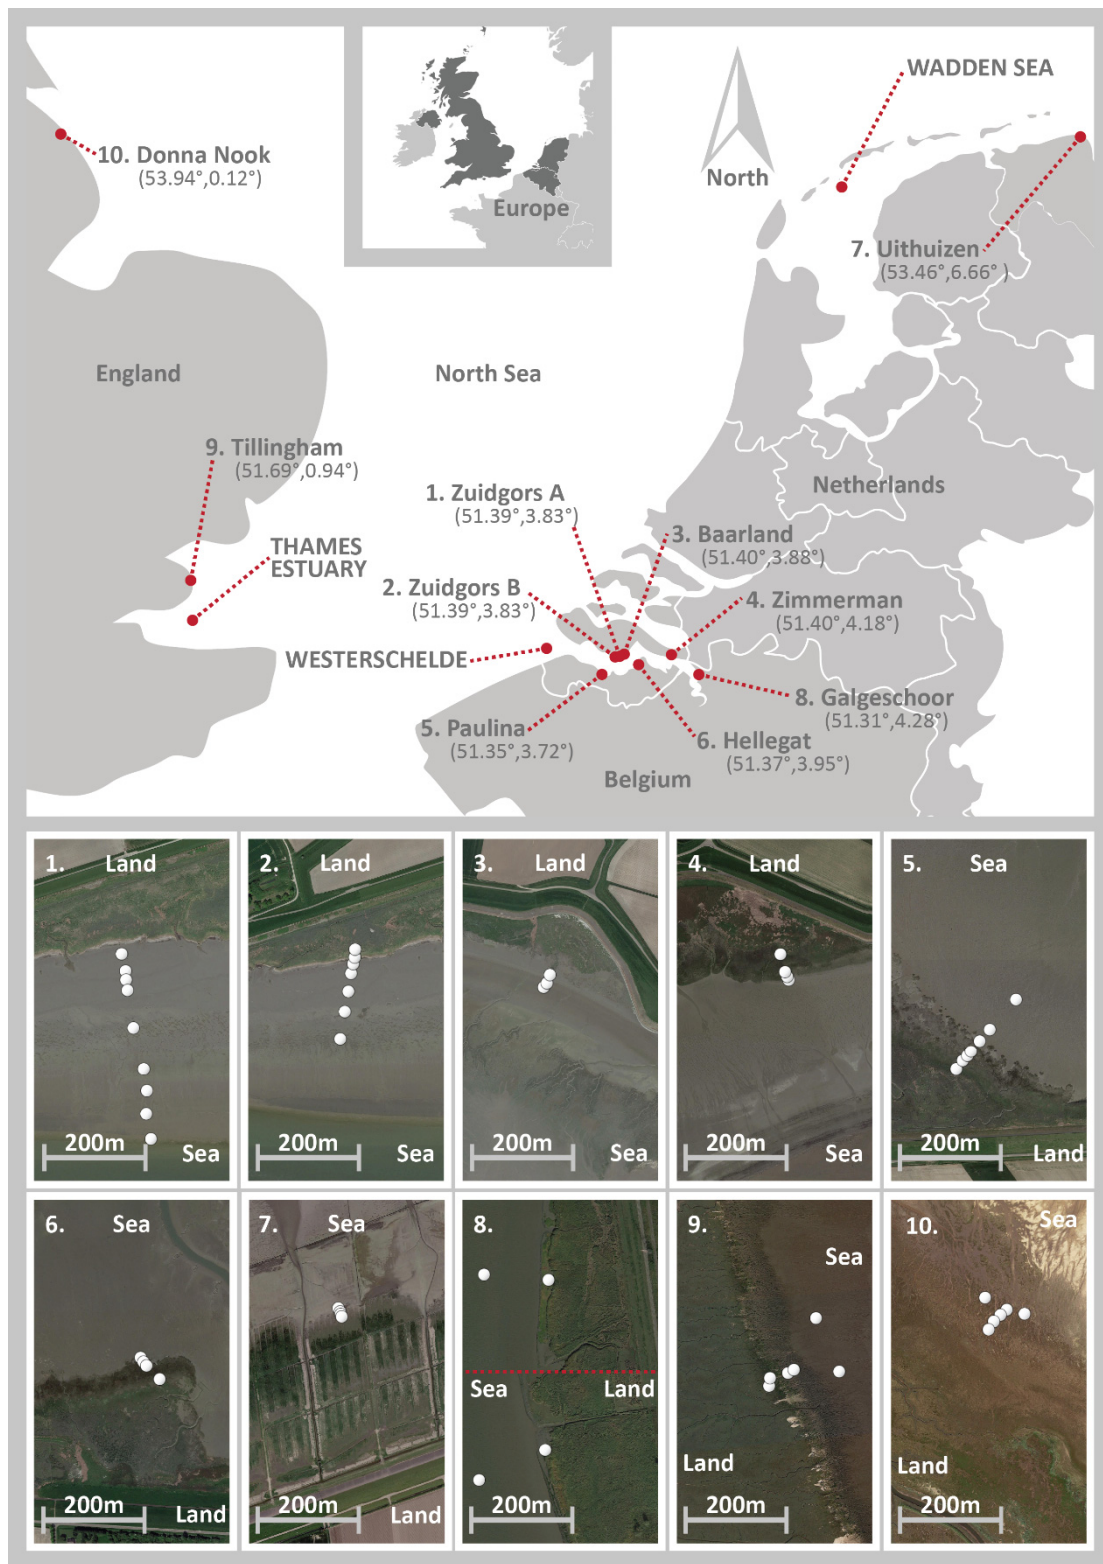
10. Donna Nook
(53.94°,0.12°)

Europe

North

WADDEN SEA

7. Uithuizen
(53.46°,6.66°)

England

North Sea

9. Tillingham
(51.69°,0.94°)

1. Zuidgors A
(51.39°,3.83°)

Netherlands

THAMES ESTUARY

3. Baarland
(51.40°,3.88°)

2. Zuidgors B
(51.39°,3.83°)

4. Zimmerman
(51.40°,4.18°)

WESTERSCHELDE

8. Galgeschoor
(51.31°,4.28°)

5. Paulina
(51.35°,3.72°)

6. Hellegat
(51.37°,3.95°)

Belgium

1. Land 200m Sea

2. Land 200m Sea

3. Land 200m Sea

4. Land 200m Sea

5. Sea 200m Land

6. Sea 200m Land

7. Sea 200m Land

8. Sea Land 200m

9. Sea Land 200m

10. Sea Land 200m